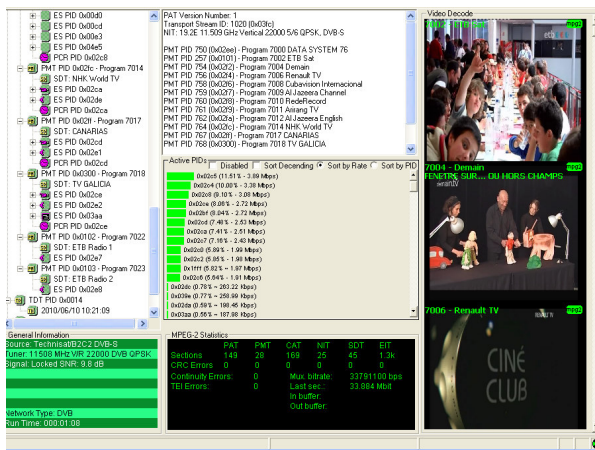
ES PID 0x00d0
ES PID 0x00cd
ES PID 0x00e3
ES PID 0x04e5
PCR PID 0x02c8
PMT PID 0x02be - Program 7014
SDT: NHK World TV
ES PID 0x02ca
ES PID 0x02de
PCR PID 0x02ca
PMT PID 0x02ff - Program 7017
SDT: CANARIAS
ES PID 0x02cd
ES PID 0x02e1
PCR PID 0x02cd
PMT PID 0x0300 - Program 7018
SDT: TV GALICIA
ES PID 0x02ce
ES PID 0x02e2
ES PID 0x03aa
PCR PID 0x02ce
PMT PID 0x0102 - Program 7022
SDT: ETB Radio 1
ES PID 0x02e7
PMT PID 0x0103 - Program 7023
SDT: ETB Radio 2
ES PID 0x02e8
TDT PID 0x0014
2010/06/10 10:21:09

PAT Version Number: 1
Transport Stream ID: 1020 (0x03fc)
NIT: 19.2E 11.509 GHz Vertical 22000 5/6 QPSK, DVB-S

PMT PID 750 (0x02ee) - Program 7000 DATA SYSTEM 76
PMT PID 257 (0x0101) - Program 7002 ETB Sat
PMT PID 754 (0x02f2) - Program 7004 Demain
PMT PID 756 (0x02f4) - Program 7006 Renault TV
PMT PID 758 (0x02f6) - Program 7008 Cubavision Internacional
PMT PID 759 (0x02f7) - Program 7009 Al Jazeera Channel
PMT PID 760 (0x02f8) - Program 7010 RedeRecord
PMT PID 761 (0x02f9) - Program 7011 Arirang TV
PMT PID 762 (0x02fa) - Program 7012 Al Jazeera English
PMT PID 764 (0x02fc) - Program 7014 NHK World TV
PMT PID 767 (0x02ff) - Program 7017 CANARIAS
PMT PID 768 (0x0300) - Program 7018 TV GALICIA

Active PIDs
Disabled
Sort Decending
Sort by Rate
Sort by PID
0x02c5 (11.51 % - 3.89 Mbps)
0x02c4 (10.00 % - 3.38 Mbps)
0x02c6 (9.10 % - 3.08 Mbps)
0x02c9 (8.08 % - 2.73 Mbps)
0x02bf (8.04 % - 2.72 Mbps)
0x02cd (7.40 % - 2.50 Mbps)
0x02ca (7.41 % - 2.51 Mbps)
0x02c7 (7.16 % - 2.43 Mbps)
0x02c3 (5.89 % - 1.99 Mbps)
0x02c2 (5.85 % - 1.98 Mbps)
0x1fff (5.82 % - 1.97 Mbps)
0x02c8 (5.64 % - 1.91 Mbps)
0x02dc (0.78 % - 263.22 Kbps)
0x039e (0.77 % - 259.99 Kbps)
0x02da (0.59 % - 198.45 Kbps)
0x02db (0.56 % - 187.98 Kbps)

Video Decode
7004 - Demain
FENETRE SUR.... OU HORS CHAMPS
7006 - Renault TV
CINÉ CLUB

General Information
Source: TechnisatB2C2 DVB-S
Tuner: 11508 MHz V/R 22000 DVB QPSK
Signal: Locked SNR: 9.8 dB
Network Type: DVB
Run Time: 000:01:08

MPEG-2 Statistics
| | PAT | PMT | CAT | NIT | SDT | EIT |
|---|---|---|---|---|---|---|
| Sections | 149 | 28 | 169 | 25 | 45 | 1.3k |
| CRC Errors | 0 | 0 | 0 | 0 | 0 | 0 |

Continuity Errors: 0
TEI Errors: 0
Mux. bitrate: 33791100 bps
Last sec.: 33.864 Mbit
In buffer:
Out buffer: